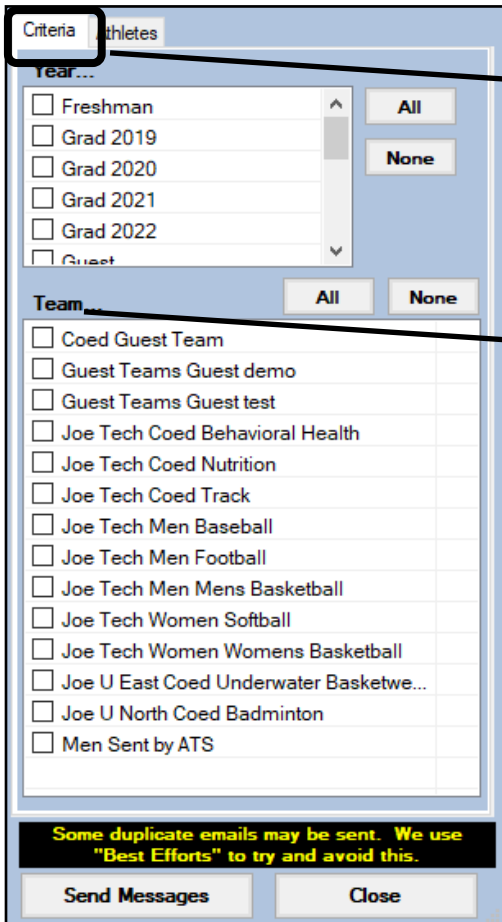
Criteria
Athletes

Year...

Freshman
Grad 2019
Grad 2020
Grad 2021
Grad 2022
Guest

All
None

Team...
All
None

Coed Guest Team
Guest Teams Guest demo
Guest Teams Guest test
Joe Tech Coed Behavioral Health
Joe Tech Coed Nutrition
Joe Tech Coed Track
Joe Tech Men Baseball
Joe Tech Men Football
Joe Tech Men Mens Basketball
Joe Tech Women Softball
Joe Tech Women Womens Basketball
Joe U East Coed Underwater Basketwe...
Joe U North Coed Badminton
Men Sent by ATS

Some duplicate emails may be sent. We use "Best Efforts" to try and avoid this.

Send Messages
Close